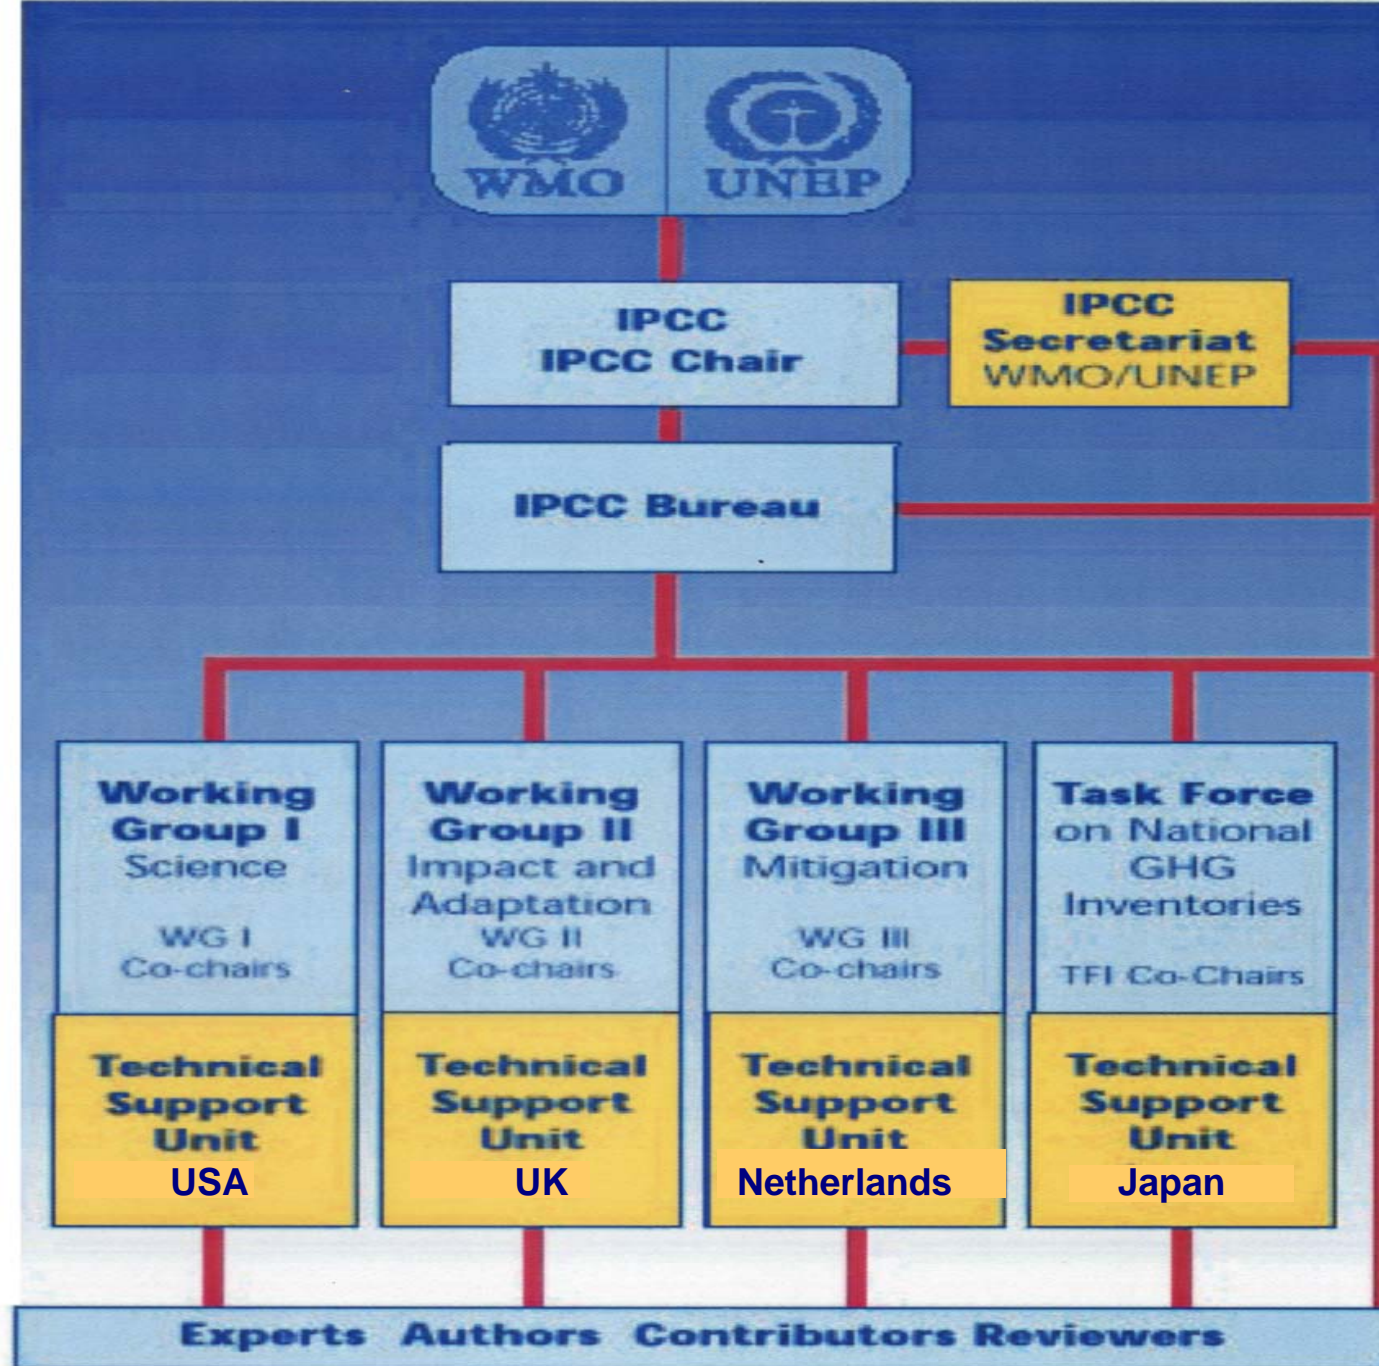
WMO UNEP

IPCC
IPCC Chair

IPCC
Secretariat
WMO/UNEP

IPCC Bureau

Working Group I
Science
WG I
Co-chairs

Technical Support Unit
USA

Working Group II
Impact and Adaptation
WG II
Co-chairs

Technical Support Unit
UK

Working Group III
Mitigation
WG III
Co-chairs

Technical Support Unit
Netherlands

Task Force on National GHG Inventories
TFI Co-Chairs

Technical Support Unit
Japan

Experts Authors Contributors Reviewers